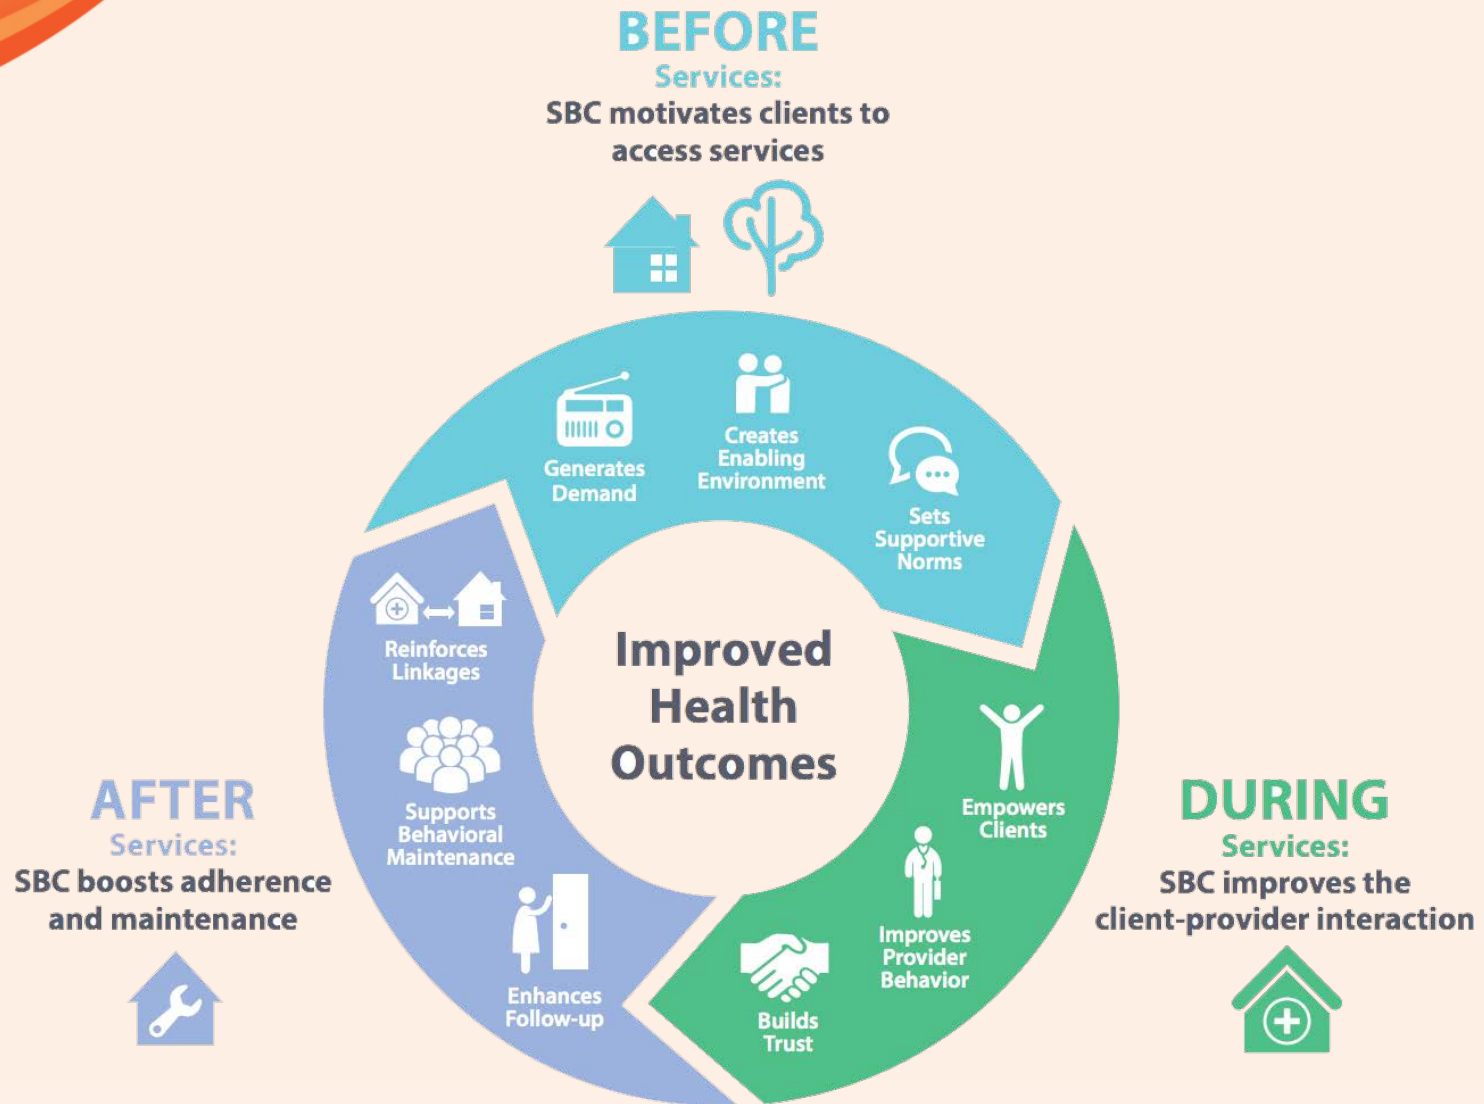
BEFORE
Services:
SBC motivates clients to access services

Generates Demand

Creates Enabling Environment

Sets Supportive Norms

Improved Health Outcomes

Reinforces Linkages

Supports Behavioral Maintenance

Enhances Follow-up

Empowers Clients

Improves Provider Behavior

Builds Trust

AFTER
Services:
SBC boosts adherence and maintenance

DURING
Services:
SBC improves the client-provider interaction